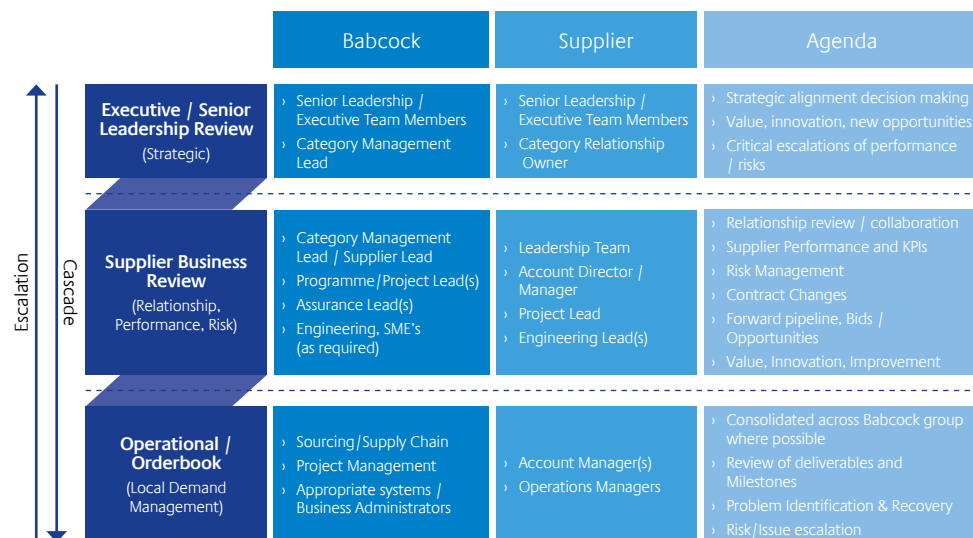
Escalation

Cascade

| | Babcock | Supplier | Agenda |
|---|---|---|---|
| **Executive / Senior Leadership Review** (Strategic) | › Senior Leadership / Executive Team Members › Category Management Lead | › Senior Leadership / Executive Team Members › Category Relationship Owner | › Strategic alignment decision making › Value, innovation, new opportunities › Critical escalations of performance / risks |
| **Supplier Business Review** (Relationship, Performance, Risk) | › Category Management Lead / Supplier Lead › Programme/Project Lead(s) › Assurance Lead(s) › Engineering, SME's (as required) | › Leadership Team › Account Director / Manager › Project Lead › Engineering Lead(s) | › Relationship review / collaboration › Supplier Performance and KPIs › Risk Management › Contract Changes › Forward pipeline, Bids / Opportunities › Value, Innovation, Improvement |
| **Operational / Orderbook** (Local Demand Management) | › Sourcing/Supply Chain › Project Management › Appropriate systems / Business Administrators | › Account Manager(s) › Operations Managers | › Consolidated across Babcock group where possible › Review of deliverables and Milestones › Problem Identification & Recovery › Risk/Issue escalation |